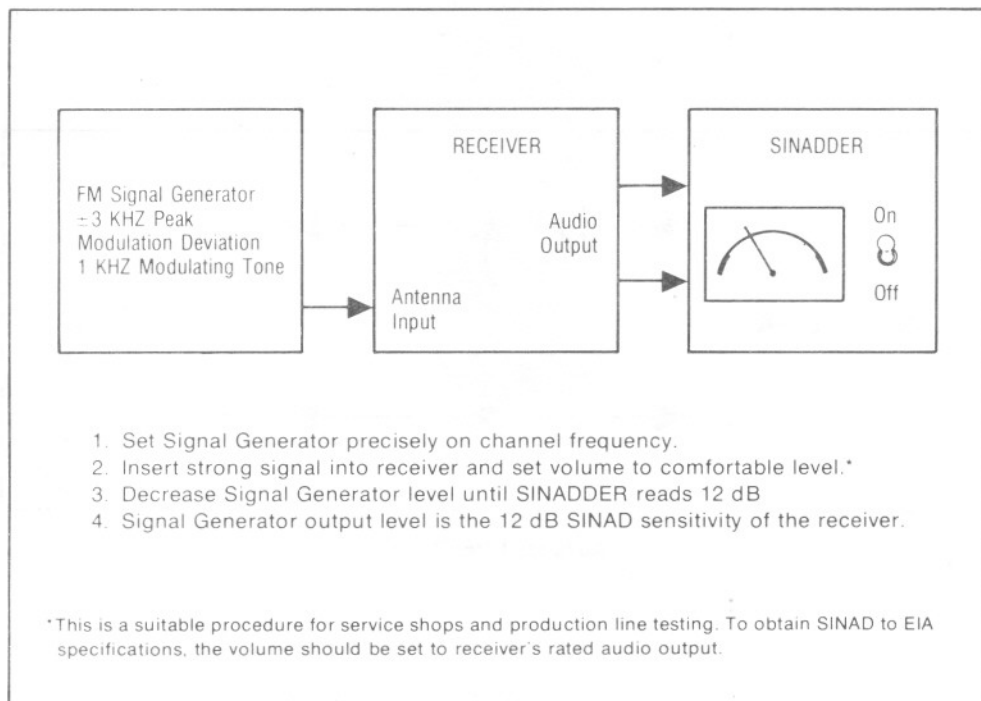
FM Signal Generator
$\pm$3 KHZ Peak
Modulation Deviation
1 KHZ Modulating Tone

RECEIVER

Antenna
Input

Audio
Output

SINADDER

On

Off

1. Set Signal Generator precisely on channel frequency.
2. Insert strong signal into receiver and set volume to comfortable level.*
3. Decrease Signal Generator level until SINADDER reads 12 dB
4. Signal Generator output level is the 12 dB SINAD sensitivity of the receiver.

*This is a suitable procedure for service shops and production line testing. To obtain SINAD to EIA specifications, the volume should be set to receiver's rated audio output.